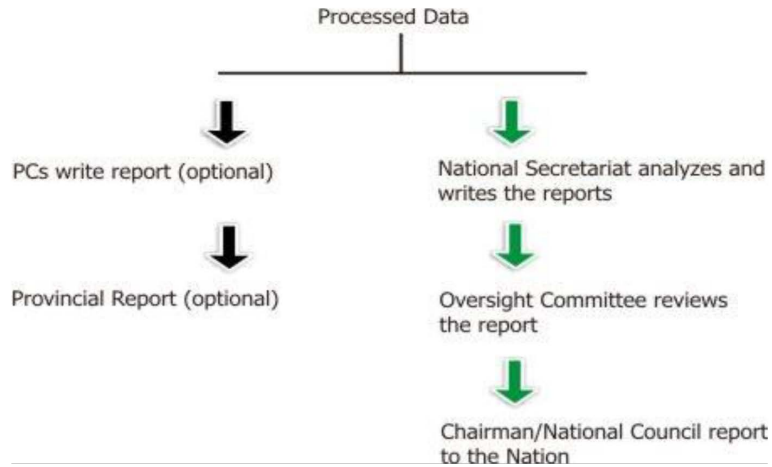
Processed Data

PCs write report (optional)

Provincial Report (optional)

National Secretariat analyzes and writes the reports

Oversight Committee reviews the report

Chairman/National Council report to the Nation